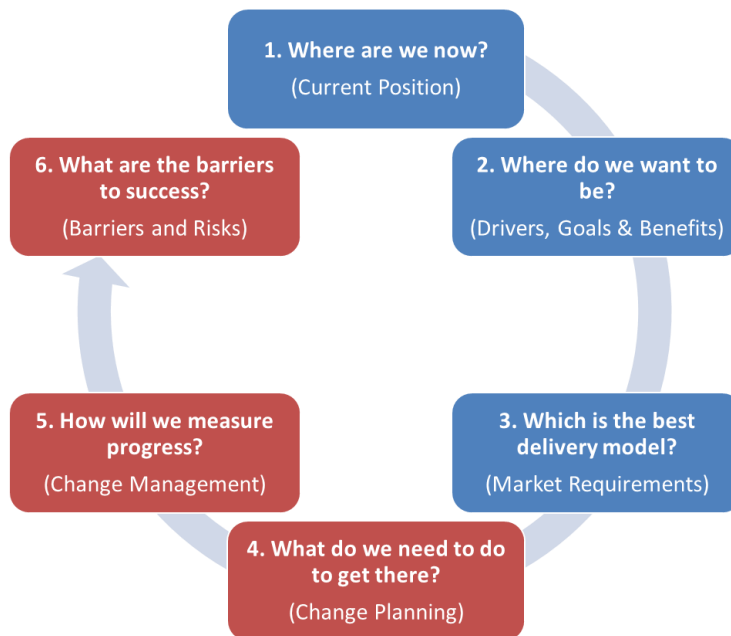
1. Where are we now?
(Current Position)

2. Where do we want to be?
(Drivers, Goals & Benefits)

3. Which is the best delivery model?
(Market Requirements)

4. What do we need to do to get there?
(Change Planning)

5. How will we measure progress?
(Change Management)

6. What are the barriers to success?
(Barriers and Risks)